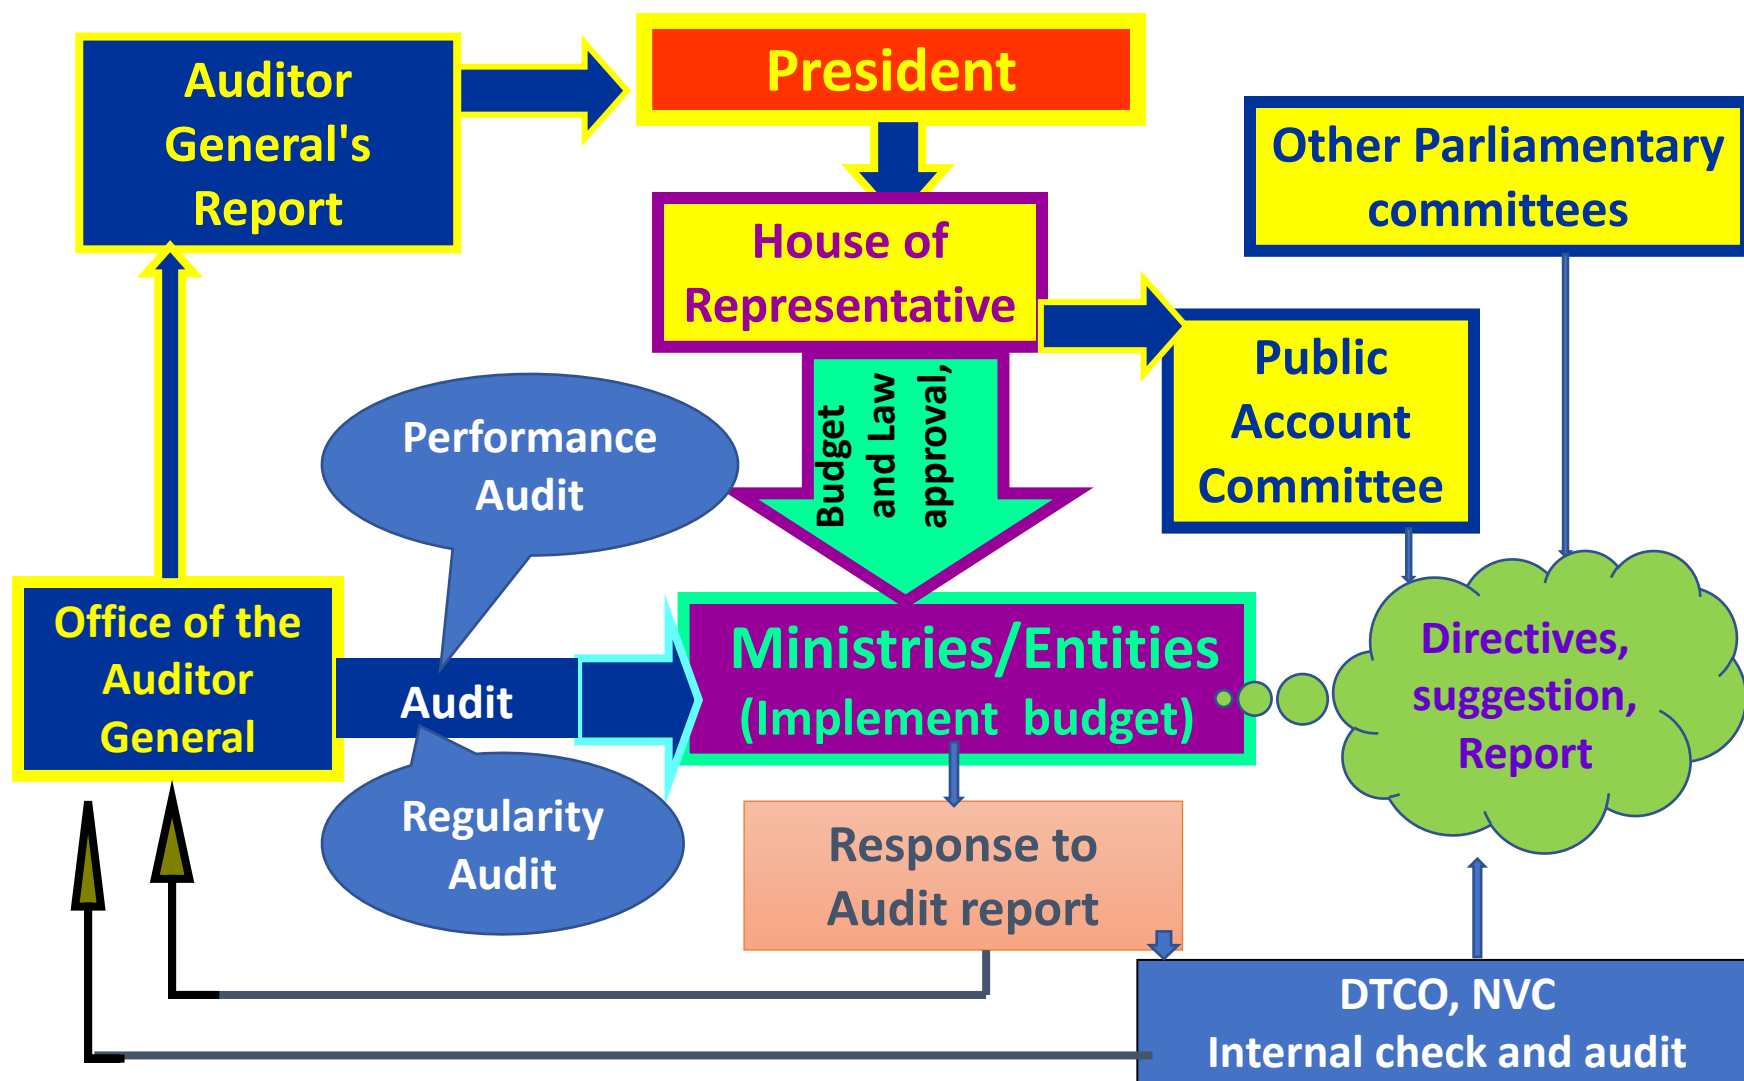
Auditor General's Report

President

Other Parliamentary committees

House of Representative

Budget and Law approval,

Public Account Committee

Performance Audit

Office of the Auditor General

Audit

Ministries/Entities (Implement budget)

Directives, suggestion, Report

Regularity Audit

Response to Audit report

DTCO, NVC
Internal check and audit